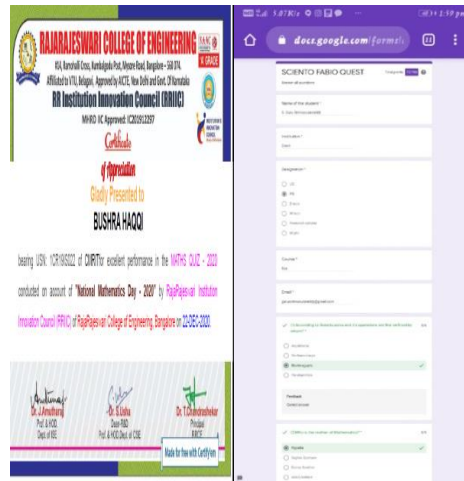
RAJARAJESWARI COLLEGE OF ENGINEERING

NAAC A GRADE

#14, Ramohalli Cross, Kumbalgodu Post, Mysore Road, Bangalore - 560 074.
Affiliated to VTU, Belagavi, Approved by AICTE, New Delhi and Govt. Of Karnataka

RR Institution Innovation Council (RRIIC)

MHRD IIC Approved: IC201912297

Certificate of Appreciation

Gladly Presented to

BUSHRA HAQQI

bearing USN: 1CR19IS022 of CMRIT for excellent performance in the MATHS QUIZ - 2020 conducted on account of "National Mathematics Day - 2020" by RajaRajeswari Institution Innovation Council (RRIIC) of RajaRajeswari College of Engineering, Bangalore on 22-DEC-2020.

Dr. J. Anuthara
Prof. & HOD
Dept. of ISE

Dr. S. Usha
Dean-R&D
Prof. & HOD Dept. of CSE

Dr. T. Chandrashekar
Principal
RRCE

Made for free with Certifyme

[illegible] 5:07KB/s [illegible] 2:59 pm

docs.google.com/forms/

SCIENTO FABIO QUEST

Name of the student *

Institution *

Designation *

Course *

Email *

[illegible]

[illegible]